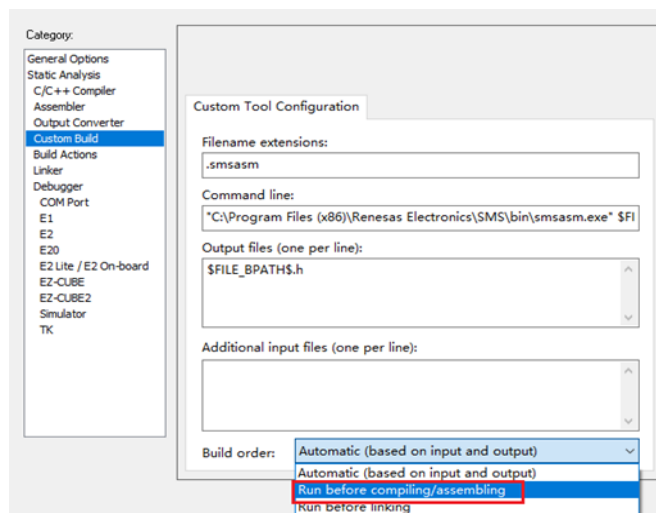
Category:

General Options
Static Analysis
C/C++ Compiler
Assembler
Output Converter
Custom Build
Build Actions
Linker
Debugger
COM Port
E1
E2
E20
E2 Lite / E2 On-board
EZ-CUBE
EZ-CUBE2
Simulator
TK

Custom Tool Configuration

Filename extensions:
.smsasm

Command line:
"C:\Program Files (x86)\Renesas Electronics\SMS\bin\smsasm.exe" $FI

Output files (one per line):
$FILE_BPATH$.h

Additional input files (one per line):

Build order:
Automatic (based on input and output)
Automatic (based on input and output)
Run before compiling/assembling
Run before linking